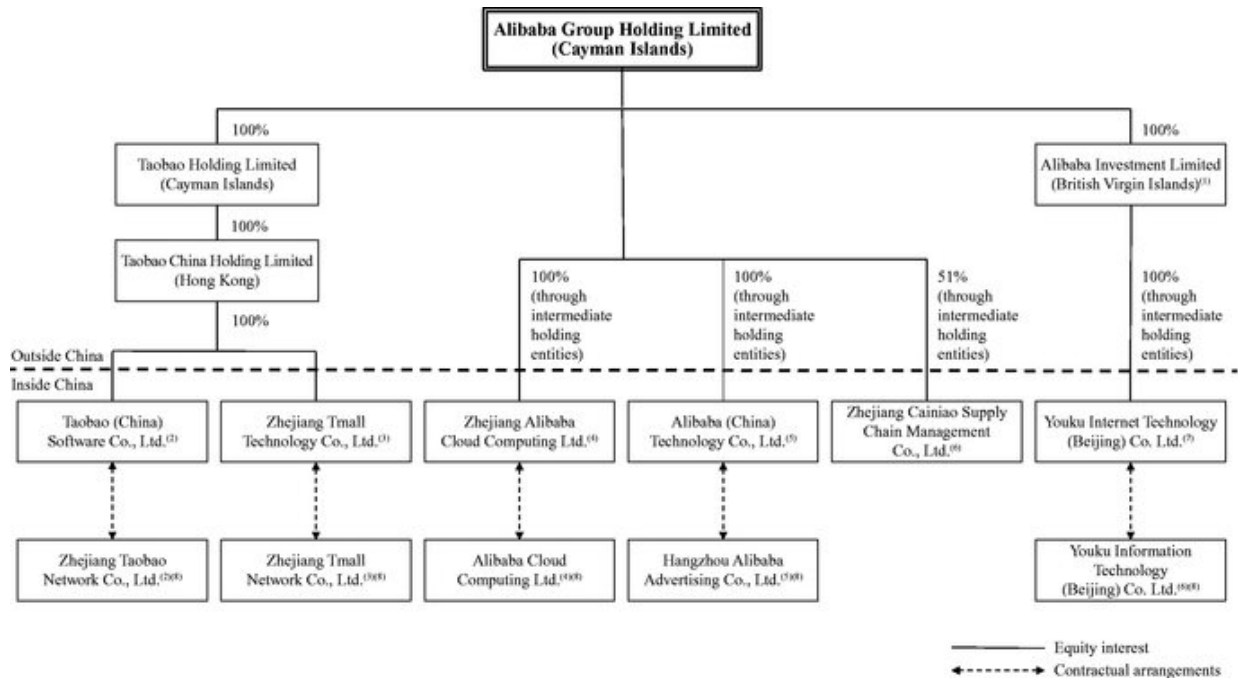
Alibaba Group Holding Limited
(Cayman Islands)

100%

Taobao Holding Limited
(Cayman Islands)

100%

Taobao China Holding Limited
(Hong Kong)

100%

100%

Alibaba Investment Limited
(British Virgin Islands)$^{(1)}$

100%
(through intermediate holding entities)

100%
(through intermediate holding entities)

51%
(through intermediate holding entities)

100%
(through intermediate holding entities)

Outside China

Inside China

Taobao (China)
Software Co., Ltd.$^{(2)}$

Zhejiang Tmall
Technology Co., Ltd.$^{(3)}$

Zhejiang Alibaba
Cloud Computing Ltd.$^{(4)}$

Alibaba (China)
Technology Co., Ltd.$^{(5)}$

Zhejiang Cainiao Supply
Chain Management
Co., Ltd.$^{(6)}$

Youku Internet Technology
(Beijing) Co. Ltd.$^{(7)}$

Zhejiang Taobao
Network Co., Ltd.$^{(2)(8)}$

Zhejiang Tmall
Network Co., Ltd.$^{(3)(8)}$

Alibaba Cloud
Computing Ltd.$^{(4)(8)}$

Hangzhou Alibaba
Advertising Co., Ltd.$^{(5)(8)}$

Youku Information
Technology
(Beijing) Co. Ltd.$^{(5)(8)}$

Equity interest

Contractual arrangements